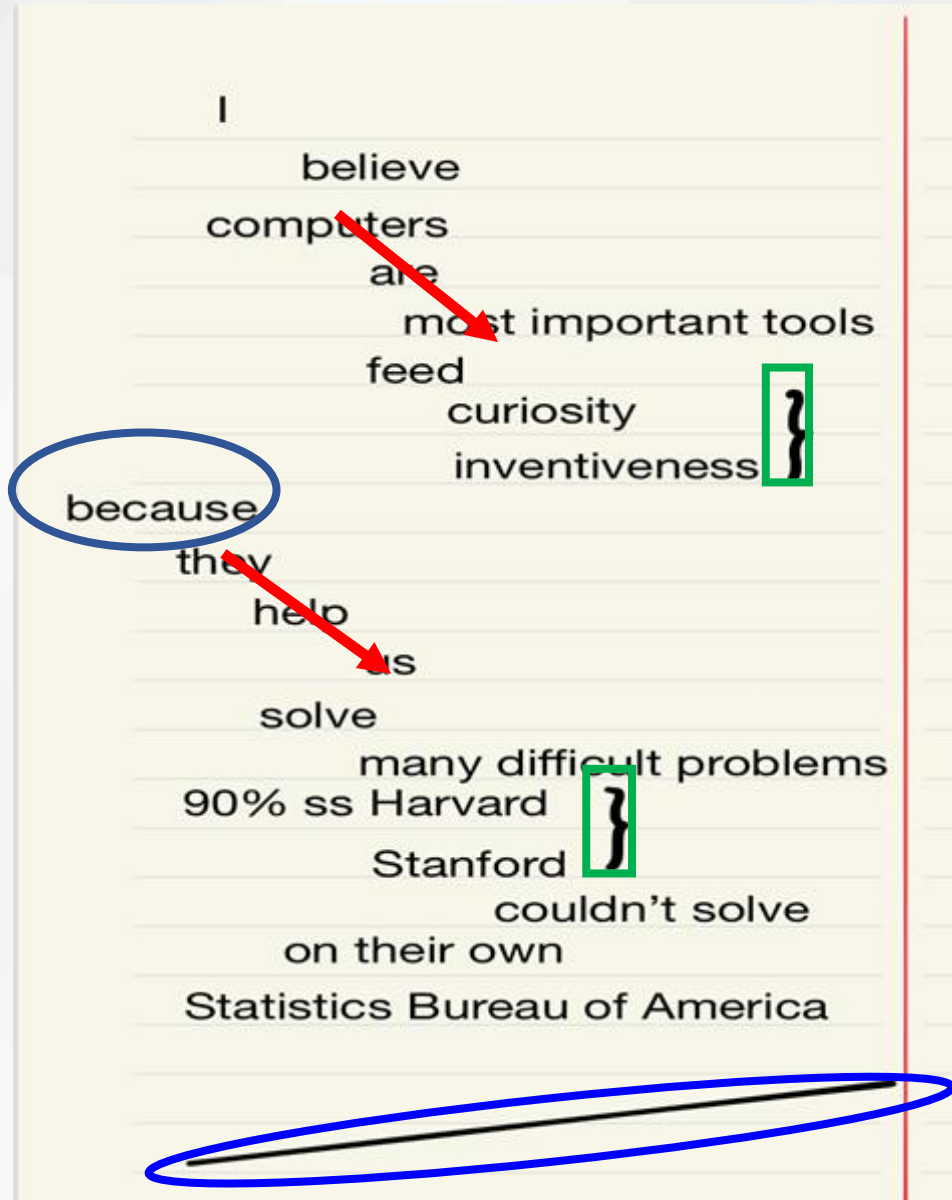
I
believe
computers
are
most important tools
feed
curiosity
inventiveness
because
they
help
us
solve
many difficult problems
90% ss Harvard
Stanford
couldn't solve
on their own
Statistics Bureau of America